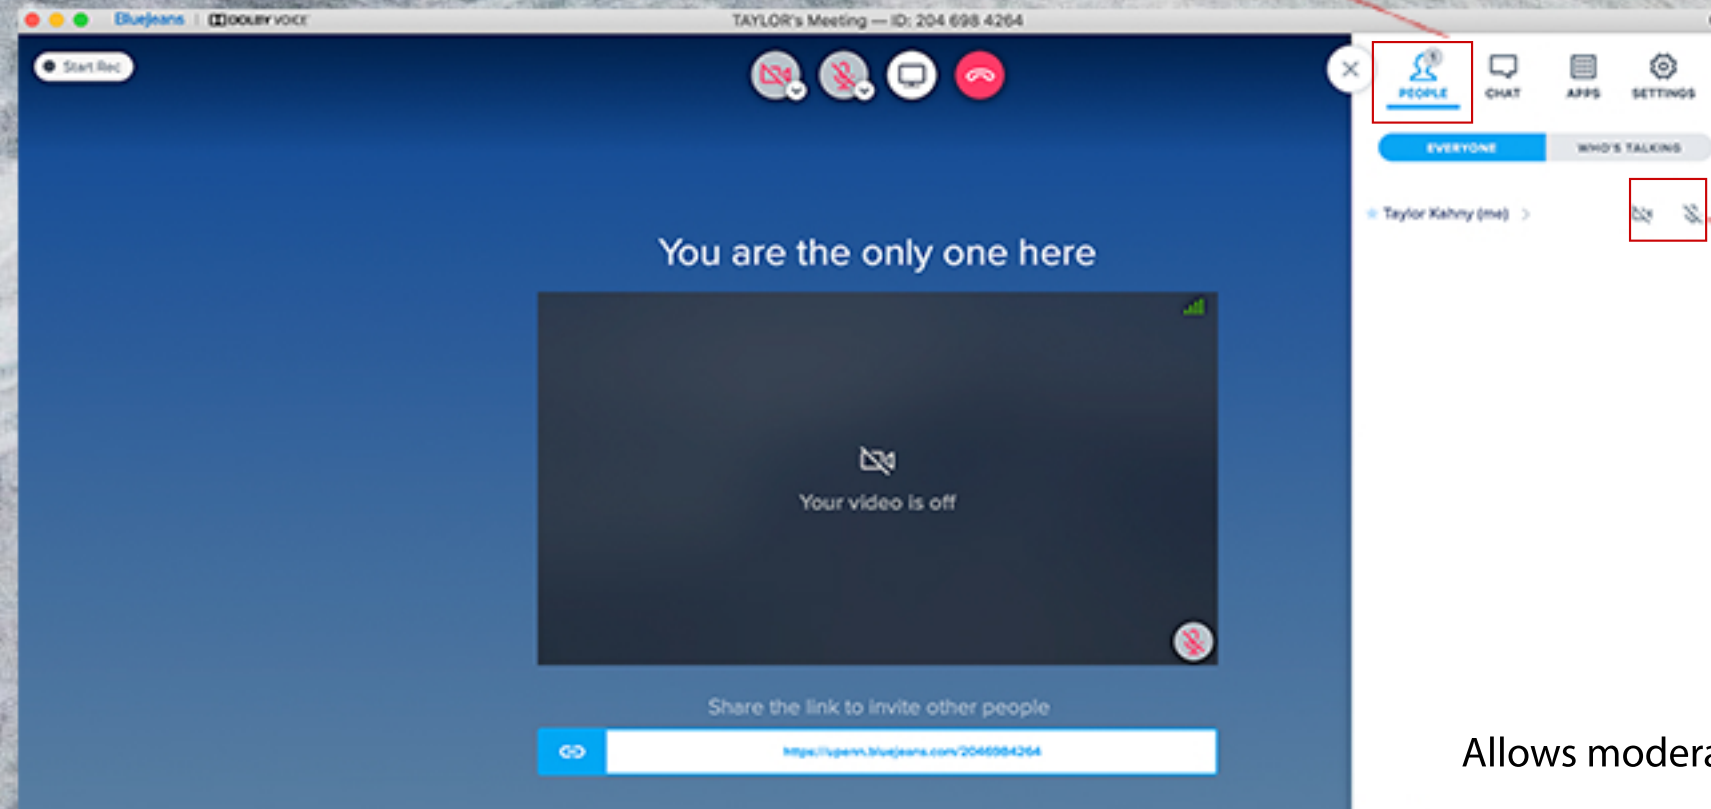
BlueJeans | DOLBY VOICE

TAYLOR's Meeting — ID: 204 698 4264

Start Rec

PEOPLE CHAT APPS SETTINGS

EVERYONE WHO'S TALKING

Taylor Kahny (me)

You are the only one here

Your video is off

Share the link to invite other people

https://upenn.bluejeans.com/2046984264

Allows modera